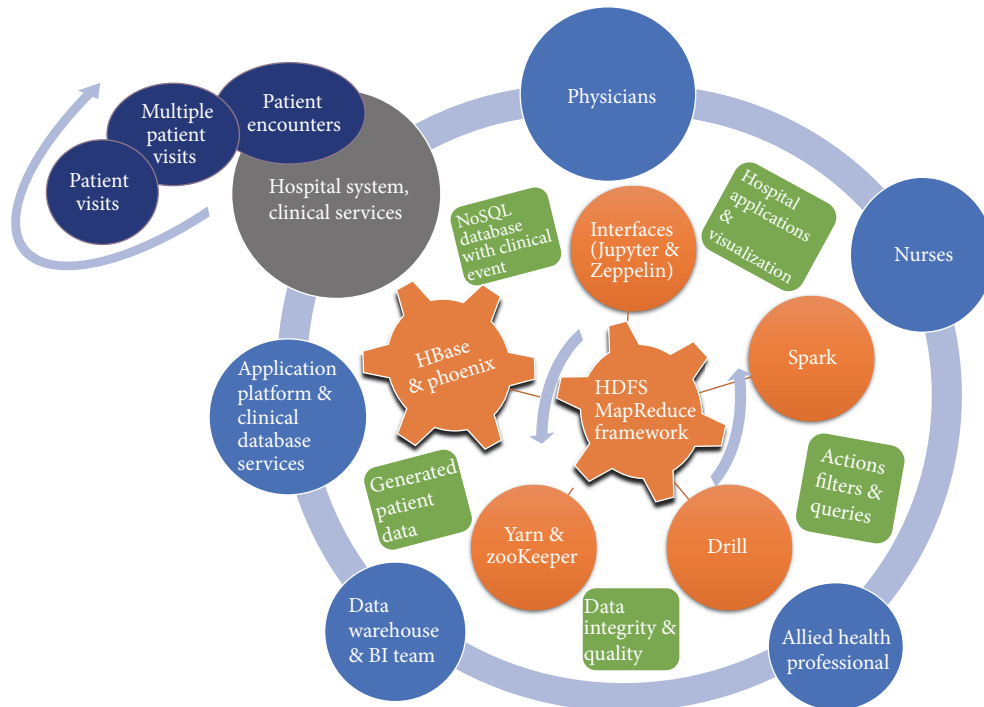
Patient encounters

Multiple patient visits

Patient visits

Hospital system, clinical services

Physicians

Nurses

NoSQL database with clinical event

Interfaces (Jupyter & Zeppelin)

Hospital applications & visualization

Spark

HBase & phoenix

HDFS MapReduce framework

Application platform & clinical database services

Generated patient data

Yarn & zooKeeper

Drill

Actions filters & queries

Data warehouse & BI team

Data integrity & quality

Allied health professional